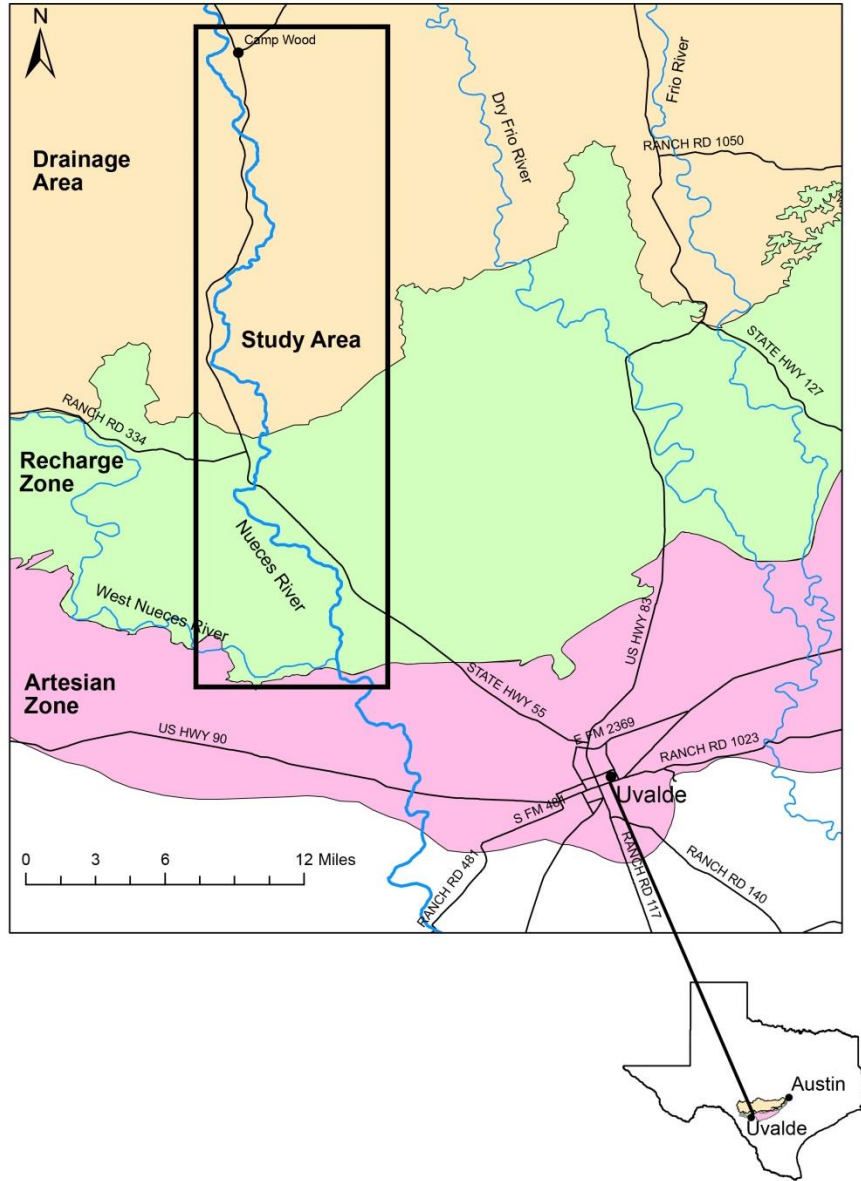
N

Camp Wood

Dry Frio River

Frio River

RANCH RD 1050

Drainage Area

Study Area

STATE HWY 127

RANCH RD 334

Recharge Zone

Nueces River

West Nueces River

US HWY 83

Artesian Zone

STATE HWY 55

US HWY 90

E FM 2369

RANCH RD 1023

Uvalde

S FM 481

0 3 6 12 Miles

RANCH RD 481

RANCH RD 117

RANCH RD 140

Austin

Uvalde